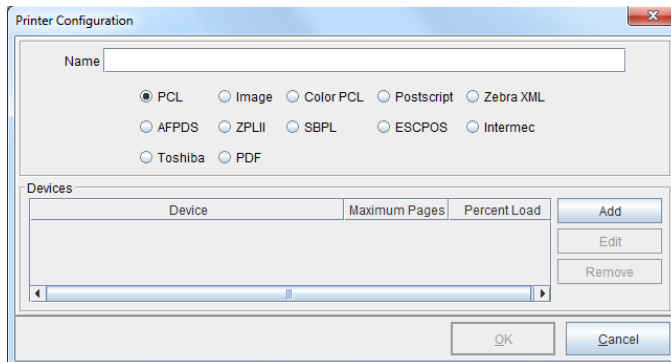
Printer Configuration

Name

PCL Image Color PCL Postscript Zebra XML

AFPDS ZPLII SBPL ESCPOS Intermec

Toshiba PDF

Devices

| Device | Maximum Pages | Percent Load |
|---|---|---|

Add

Edit

Remove

OK

Cancel